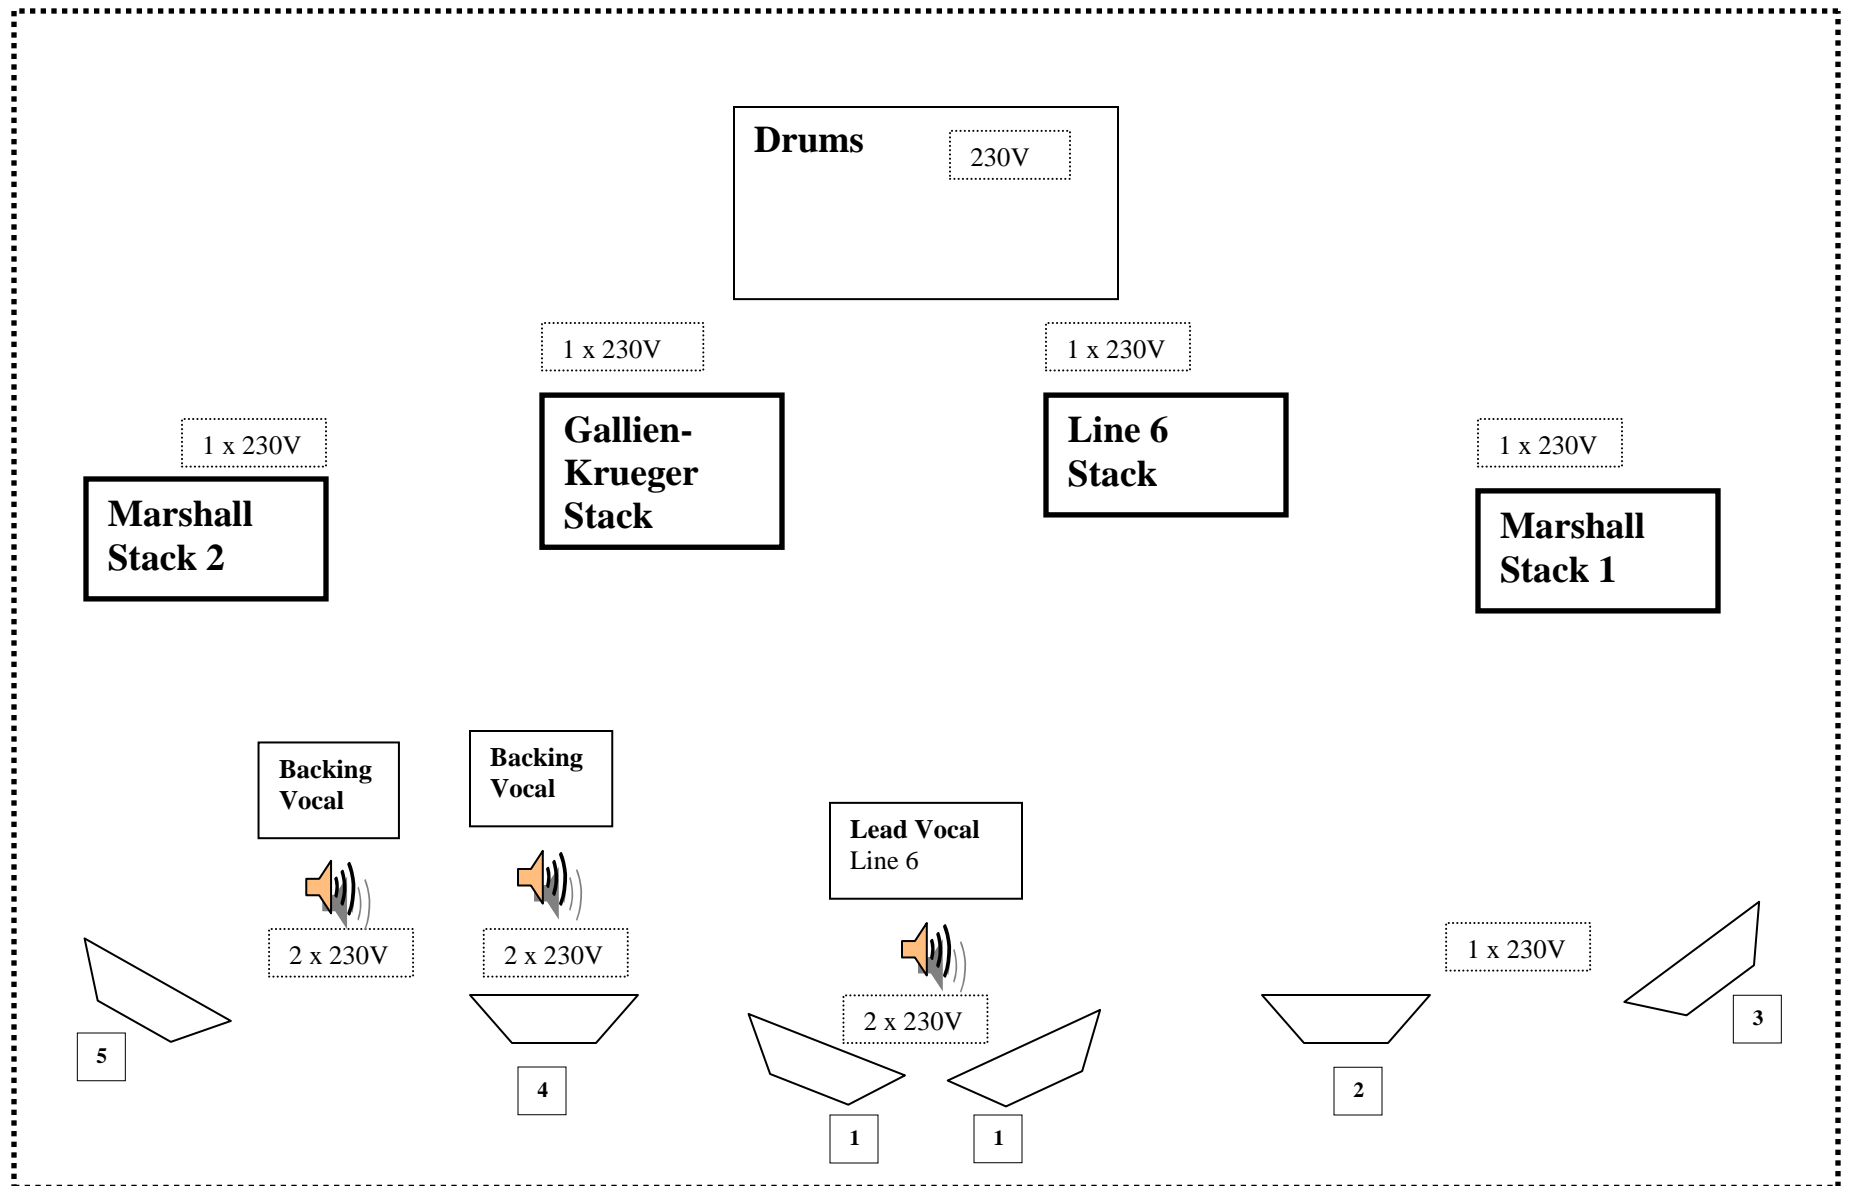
Drums
230V

1 x 230V

1 x 230V

Gallien-Krueger Stack

Line 6 Stack

1 x 230V

1 x 230V

Marshall Stack 2

Marshall Stack 1

Backing Vocal

Backing Vocal

Lead Vocal
Line 6

2 x 230V

2 x 230V

1 x 230V

2 x 230V

5

4

1

1

2

3